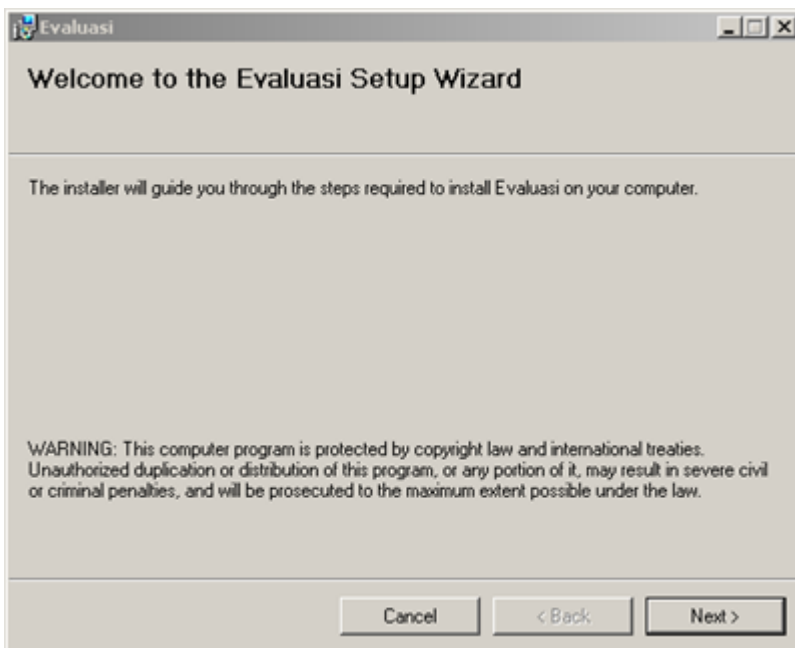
Evaluasi

Welcome to the Evaluasi Setup Wizard

The installer will guide you through the steps required to install Evaluasi on your computer.

WARNING: This computer program is protected by copyright law and international treaties. Unauthorized duplication or distribution of this program, or any portion of it, may result in severe civil or criminal penalties, and will be prosecuted to the maximum extent possible under the law.

Cancel
< Back
Next >